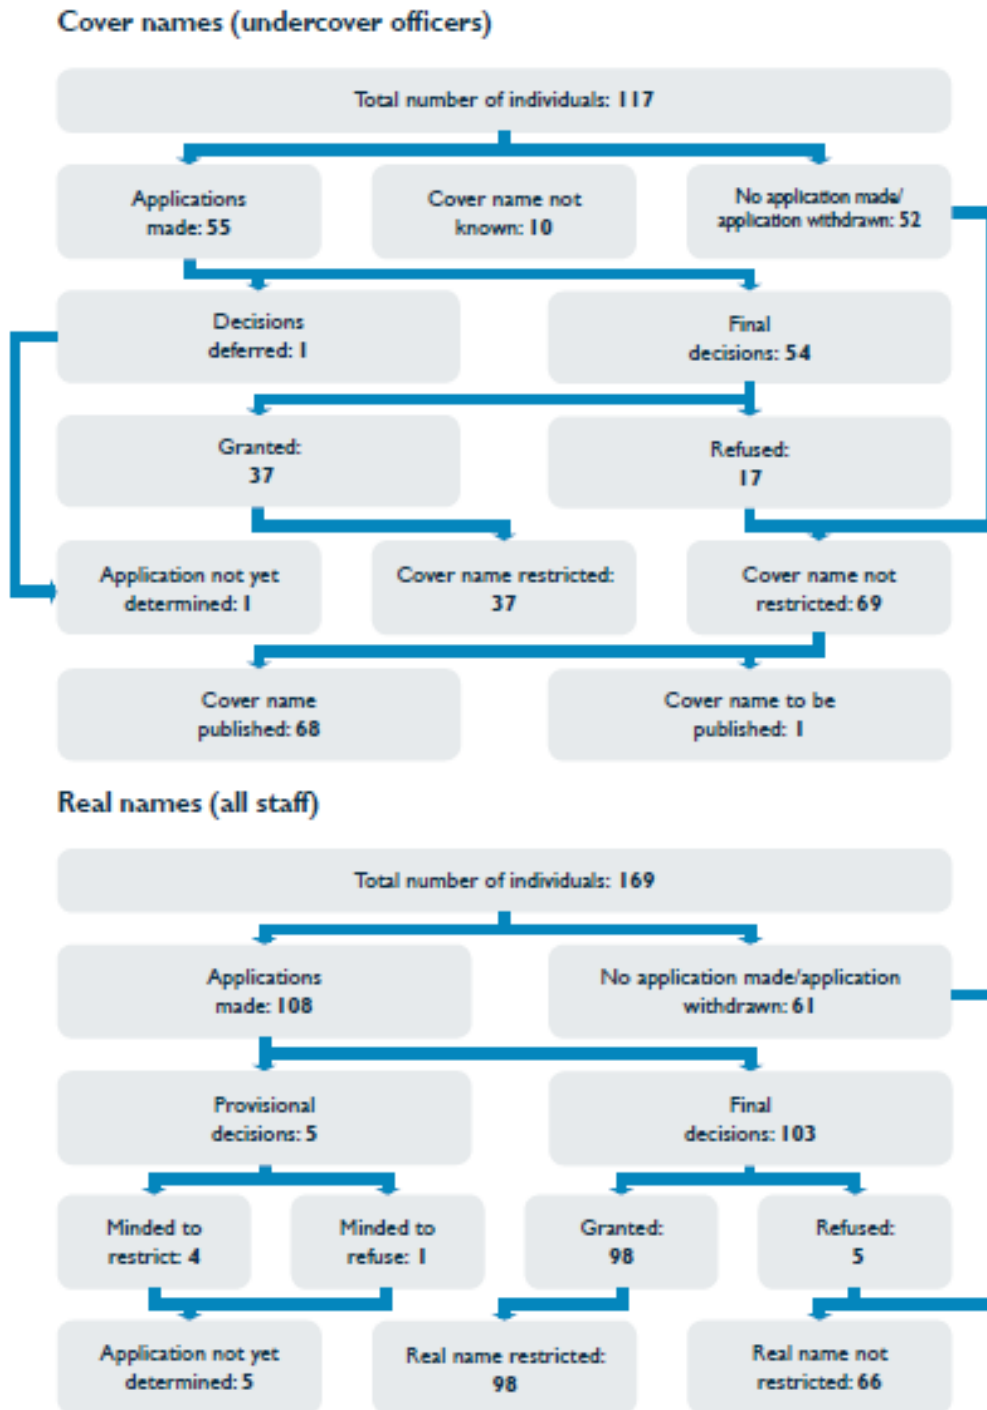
Cover names (undercover officers)

Total number of individuals: 117

Applications made: 55

Cover name not known: 10

No application made/ application withdrawn: 52

Decisions deferred: 1

Final decisions: 54

Granted: 37

Refused: 17

Application not yet determined: 1

Cover name restricted: 37

Cover name not restricted: 69

Cover name published: 68

Cover name to be published: 1

Real names (all staff)

Total number of individuals: 169

Applications made: 108

No application made/application withdrawn: 61

Provisional decisions: 5

Final decisions: 103

Minded to restrict: 4

Minded to refuse: 1

Granted: 98

Refused: 5

Application not yet determined: 5

Real name restricted: 98

Real name not restricted: 66